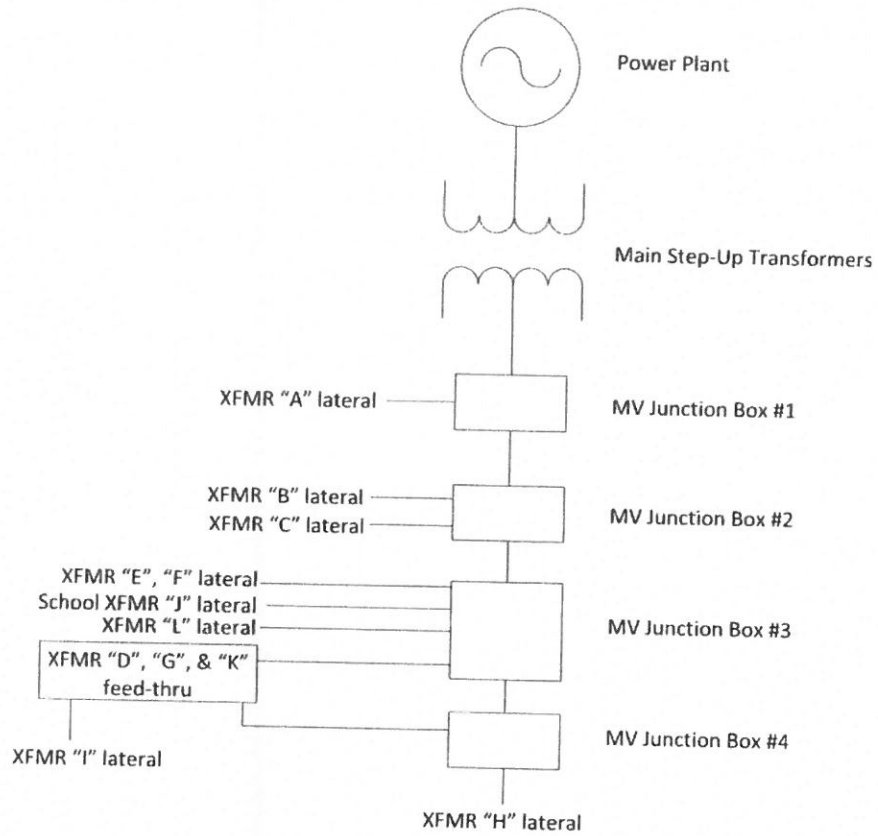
Power Plant

Main Step-Up Transformers

XFMR "A" lateral

MV Junction Box #1

XFMR "B" lateral
XFMR "C" lateral

MV Junction Box #2

XFMR "E", "F" lateral
School XFMR "J" lateral
XFMR "L" lateral

MV Junction Box #3

XFMR "D", "G", & "K" feed-thru

XFMR "I" lateral

MV Junction Box #4

XFMR "H" lateral